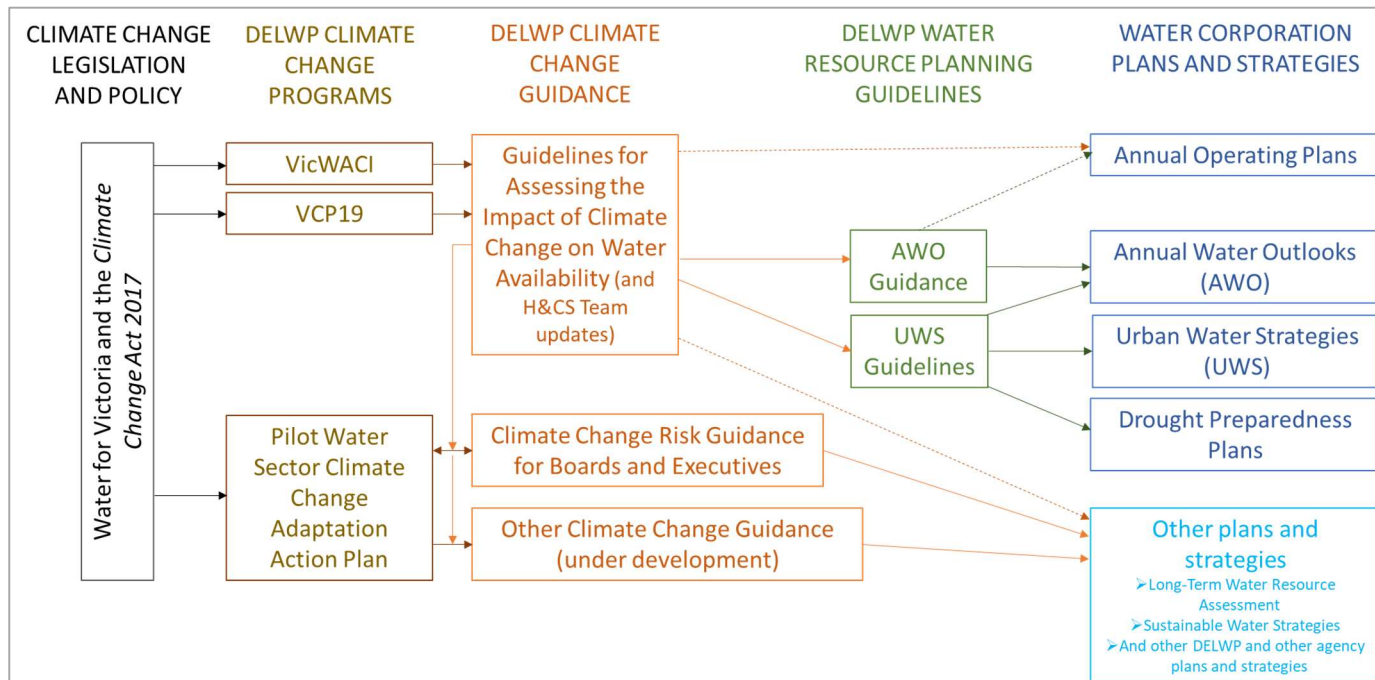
CLIMATE CHANGE LEGISLATION AND POLICY

DELWP CLIMATE CHANGE PROGRAMS

DELWP CLIMATE CHANGE GUIDANCE

DELWP WATER RESOURCE PLANNING GUIDELINES

WATER CORPORATION PLANS AND STRATEGIES

Water for Victoria and the Climate Change Act 2017

VicWACI

VCP19

Pilot Water Sector Climate Change Adaptation Action Plan

Guidelines for Assessing the Impact of Climate Change on Water Availability (and H&CS Team updates)

Climate Change Risk Guidance for Boards and Executives

Other Climate Change Guidance (under development)

AWO Guidance

UWS Guidelines

Annual Operating Plans

Annual Water Outlooks (AWO)

Urban Water Strategies (UWS)

Drought Preparedness Plans

Other plans and strategies
➢Long-Term Water Resource Assessment
➢Sustainable Water Strategies
➢And other DELWP and other agency plans and strategies